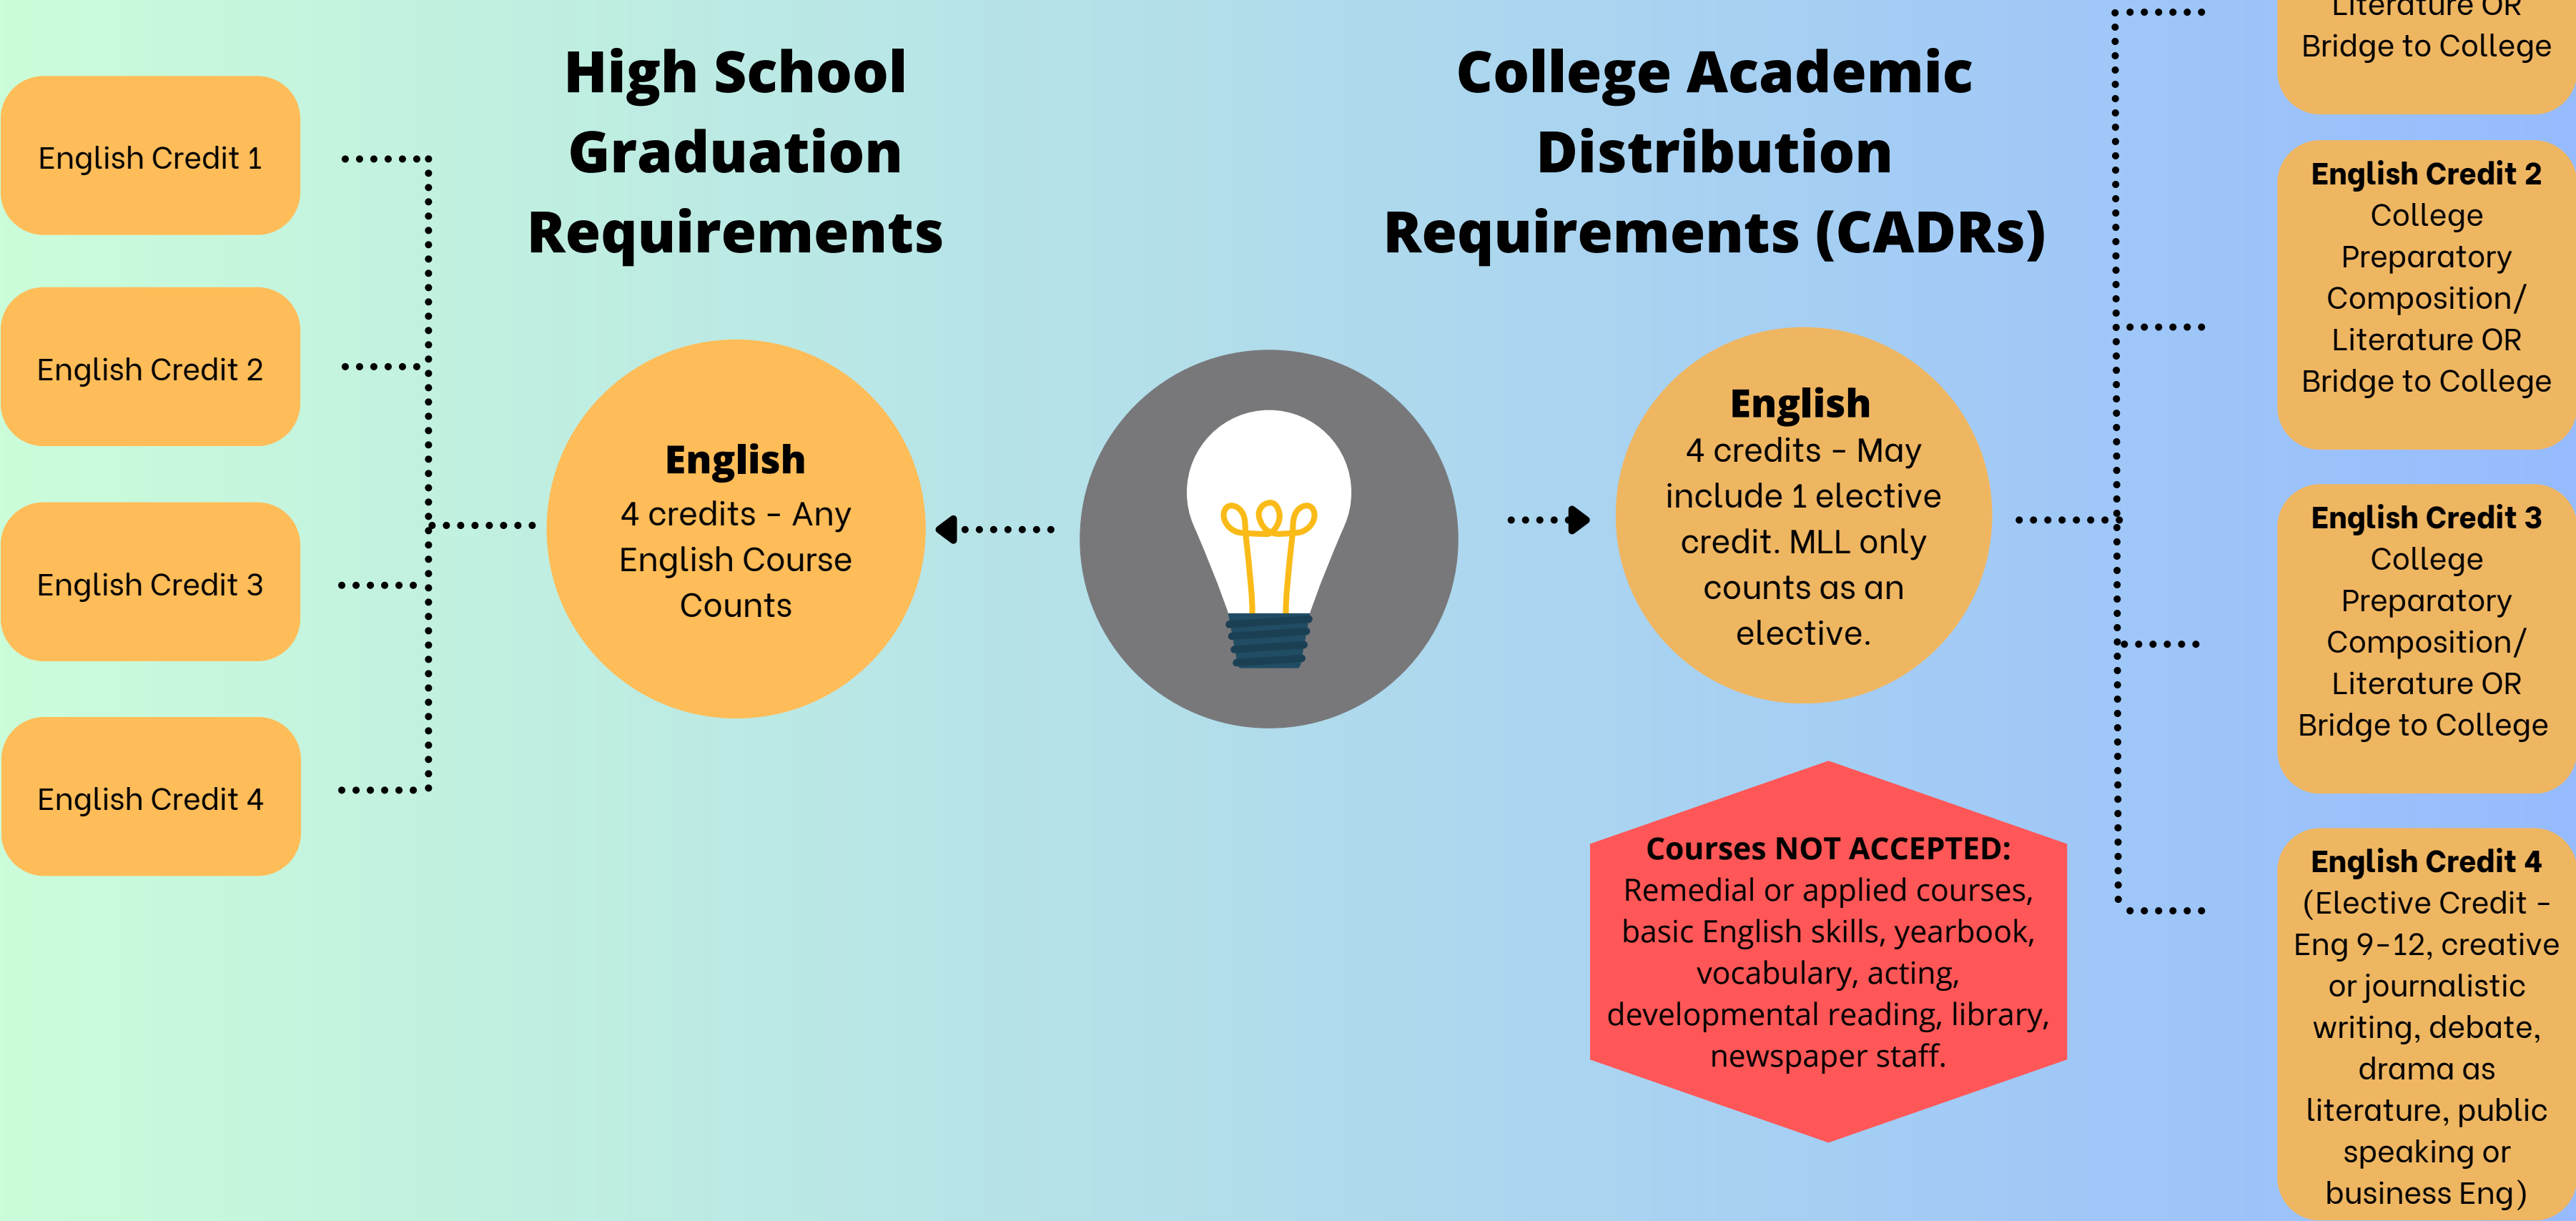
English Credit 1

English Credit 2

English Credit 3

English Credit 4

High School Graduation Requirements

English
4 credits - Any English Course Counts

College Academic Distribution Requirements (CADRs)

English
4 credits - May include 1 elective credit. MLL only counts as an elective.

Courses NOT ACCEPTED:
Remedial or applied courses, basic English skills, yearbook, vocabulary, acting, developmental reading, library, newspaper staff.

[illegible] Literature OR Bridge to College

English Credit 2
College Preparatory Composition/ Literature OR Bridge to College

English Credit 3
College Preparatory Composition/ Literature OR Bridge to College

English Credit 4
(Elective Credit - Eng 9-12, creative or journalistic writing, debate, drama as literature, public speaking or business Eng)